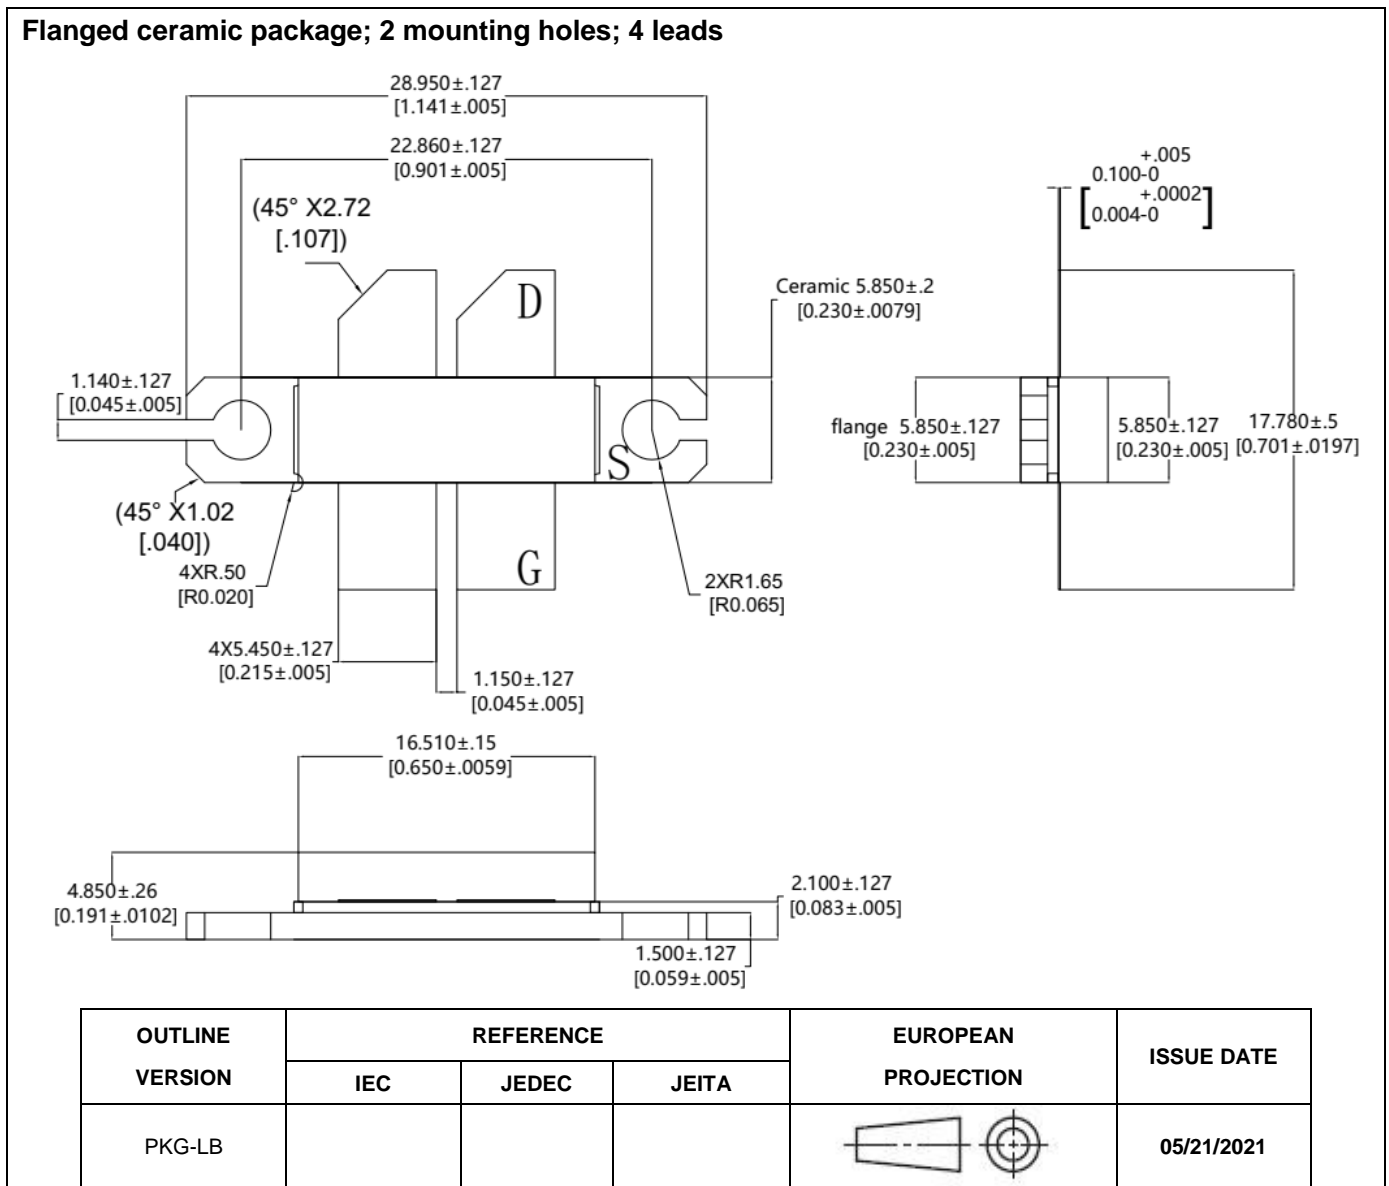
Flanged ceramic package; 2 mounting holes; 4 leads

28.950±.127
[1.141±.005]

22.860±.127
[0.901±.005]

(45° X2.72
[.107])

D

Ceramic 5.850±.2
[0.230±.0079]

1.140±.127
[0.045±.005]

S

(45° X1.02
[.040])

4XR.50
[R0.020]

G

2XR1.65
[R0.065]

4X5.450±.127
[0.215±.005]

1.150±.127
[0.045±.005]

$0.100^{+.005}_{-0}$
[$0.004^{+.0002}_{-0}$]

flange 5.850±.127
[0.230±.005]

5.850±.127
[0.230±.005]

17.780±.5
[0.701±.0197]

16.510±.15
[0.650±.0059]

4.850±.26
[0.191±.0102]

2.100±.127
[0.083±.005]

1.500±.127
[0.059±.005]

| OUTLINE VERSION | REFERENCE | | | EUROPEAN PROJECTION | ISSUE DATE |
|---|---|---|---|---|---|
| | IEC | JEDEC | JEITA | | |
| PKG-LB | | | | | 05/21/2021 |